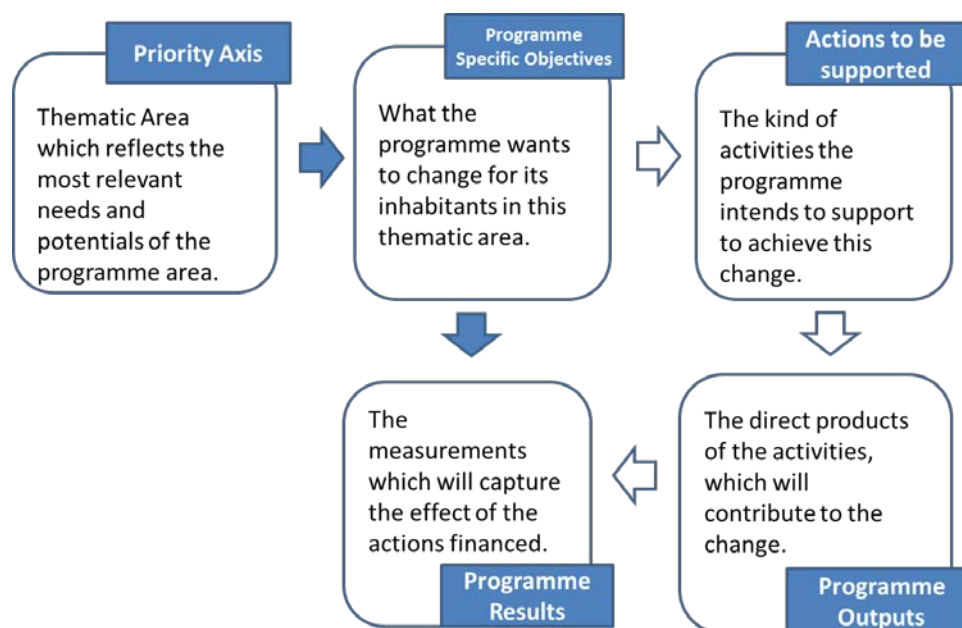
Priority Axis

Thematic Area which reflects the most relevant needs and potentials of the programme area.

Programme Specific Objectives

What the programme wants to change for its inhabitants in this thematic area.

Actions to be supported

The kind of activities the programme intends to support to achieve this change.

The direct products of the activities, which will contribute to the change.

Programme Outputs

The measurements which will capture the effect of the actions financed.

Programme Results